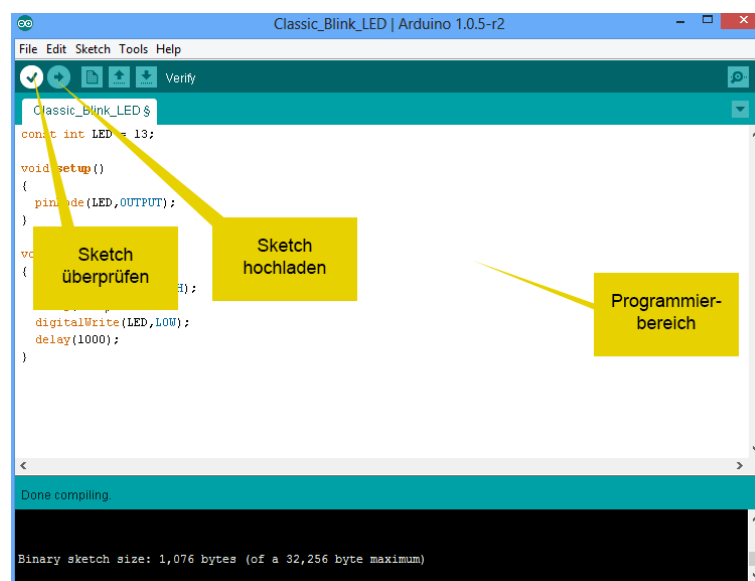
Classic_Blink_LED | Arduino 1.0.5-r2

File Edit Sketch Tools Help

Verify

Classic_Blink_LED §

const int LED = 13;

void setup()
{
  pinMode(LED,OUTPUT);
}

vo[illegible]
{
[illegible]H);
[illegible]
  digitalWrite(LED,LOW);
  delay(1000);
}

Sketch überprüfen

Sketch hochladen

Programmierbereich

Done compiling.

Binary sketch size: 1,076 bytes (of a 32,256 byte maximum)